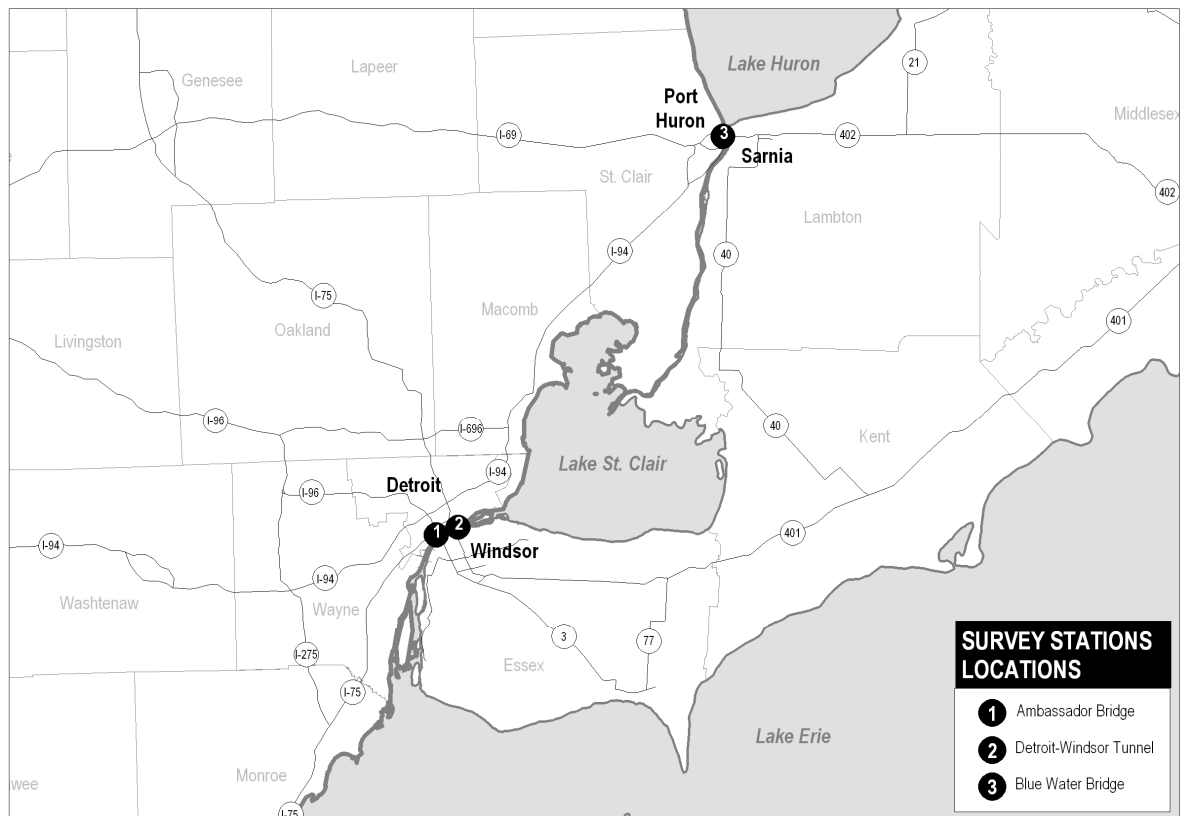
Lake Huron
Genesee
Lapeer
21
Port Huron
3
I-69
402
Middlesex
Sarnia
St. Clair
402
Lambton
I-94
40
I-75
Macomb
Oakland
401
Livingston
I-96
40
I-696
Kent
Lake St. Clair
I-94
Detroit
I-96
1
2
I-94
Windsor
401
I-94
Washtenaw
Wayne
3
77
I-275
Essex
I-75
Monroe
wee
I-75
Lake Erie

SURVEY STATIONS LOCATIONS
1 Ambassador Bridge
2 Detroit-Windsor Tunnel
3 Blue Water Bridge